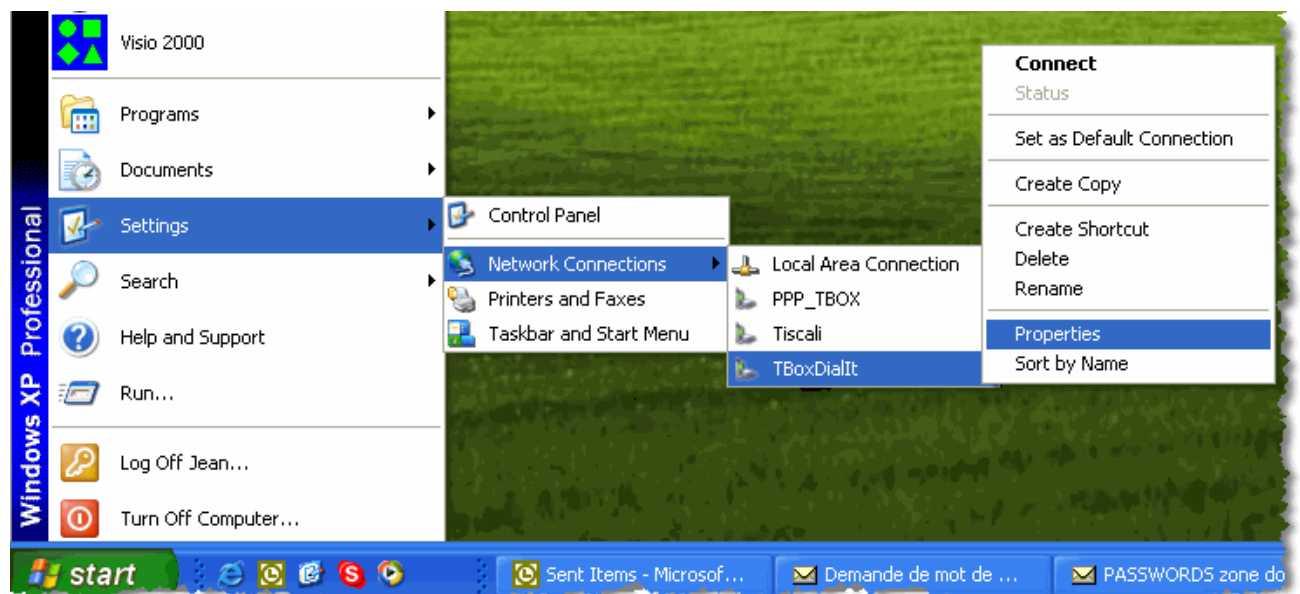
Windows XP Professional

Visio 2000

Programs

Documents

Settings

Search

Help and Support

Run...

Log Off Jean...

Turn Off Computer...

Control Panel

Network Connections

Printers and Faxes

Taskbar and Start Menu

Local Area Connection

PPP_TBOX

Tiscali

TBoxDialIt

Connect

Status

Set as Default Connection

Create Copy

Create Shortcut

Delete

Rename

Properties

Sort by Name

start

Sent Items - Microsof...

Demande de mot de ...

PASSWORDS zone do